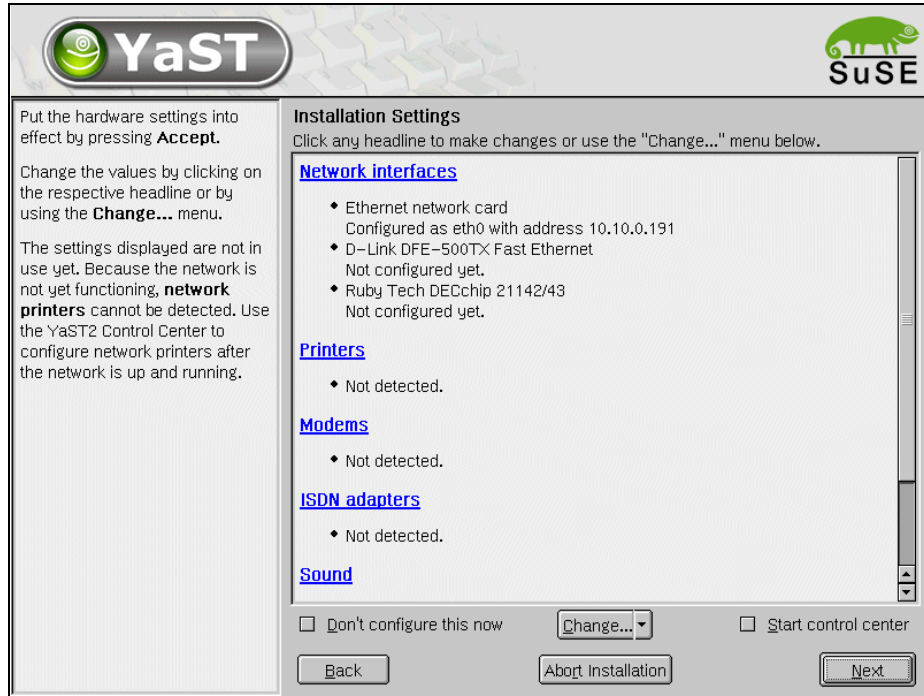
YaST

SuSE

Put the hardware settings into effect by pressing **Accept.**

Change the values by clicking on the respective headline or by using the **Change...** menu.

The settings displayed are not in use yet. Because the network is not yet functioning, **network printers** cannot be detected. Use the YaST2 Control Center to configure network printers after the network is up and running.

Installation Settings
Click any headline to make changes or use the "Change..." menu below.

Network interfaces

- Ethernet network card
  Configured as eth0 with address 10.10.0.191
- D-Link DFE-500TX Fast Ethernet
  Not configured yet.
- Ruby Tech DECchip 21142/43
  Not configured yet.

Printers

- Not detected.

Modems

- Not detected.

ISDN adapters

- Not detected.

Sound

Don't configure this now

Change...

Start control center

Back

Abort Installation

Next